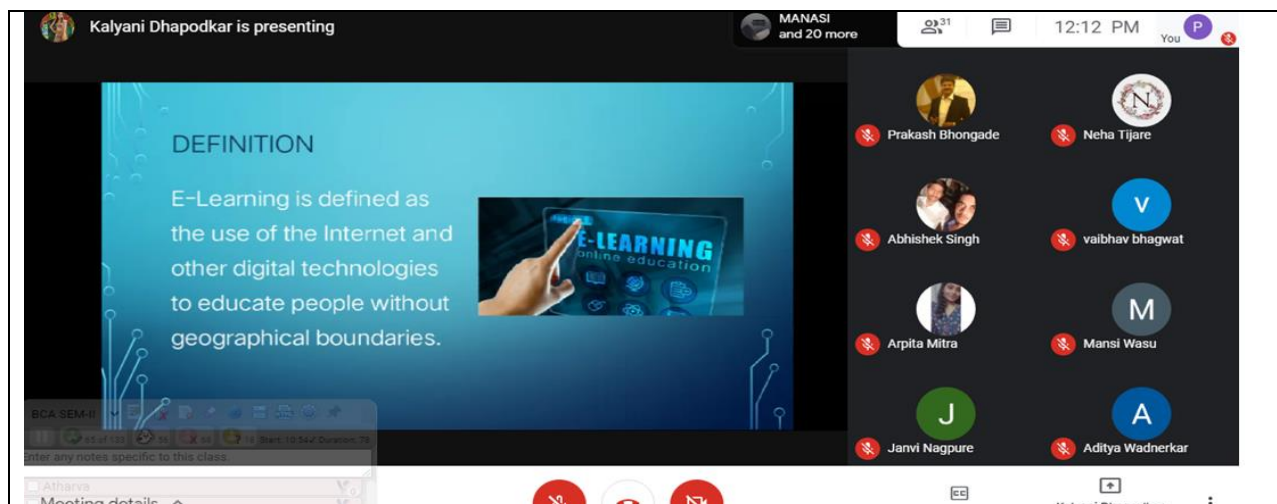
Kalyani Dhapodkar is presenting

MANASI and 20 more

31

12:12 PM

P

You

DEFINITION

E-Learning is defined as the use of the Internet and other digital technologies to educate people without geographical boundaries.

E-LEARNING
online education

Prakash Bhongade

N

Neha Tijare

Abhishek Singh

V

vaibhav bhagwat

Arpita Mitra

M

Mansi Wasu

J

Janvi Nagpure

A

Aditya Wadnerkar

BCA SEM-II

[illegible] Start: 10:54 Duration: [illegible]

Enter any notes specific to this class.

Atharva

Meeting details

CC

Kalyani Dhapodkar